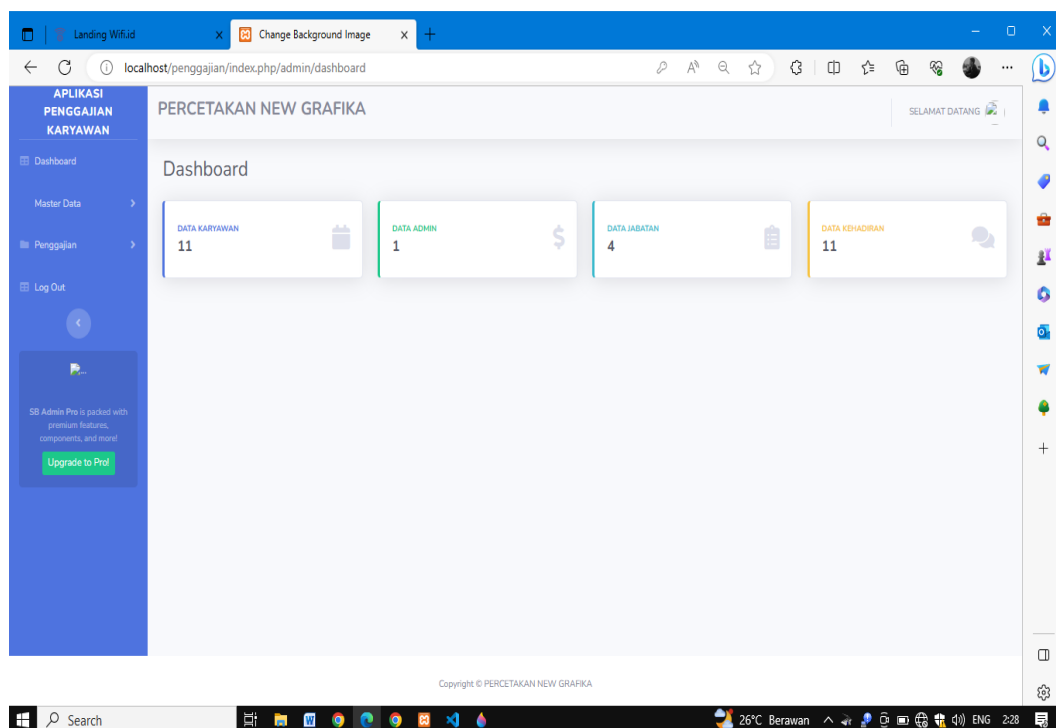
Landing Wifi.id
Change Background Image
localhost/penggajian/index.php/admin/dashboard

APLIKASI PENGGAJIAN KARYAWAN

Dashboard
Master Data
Penggajian
Log Out

SB Admin Pro is packed with premium features, components, and more!
Upgrade to Pro!

PERCETAKAN NEW GRAFIKA
SELAMAT DATANG

Dashboard

DATA KARYAWAN
11

DATA ADMIN
1

DATA JABATAN
4

DATA KEHADIRAN
11

Copyright © PERCETAKAN NEW GRAFIKA

Search
26°C Berawan
ENG
2:28